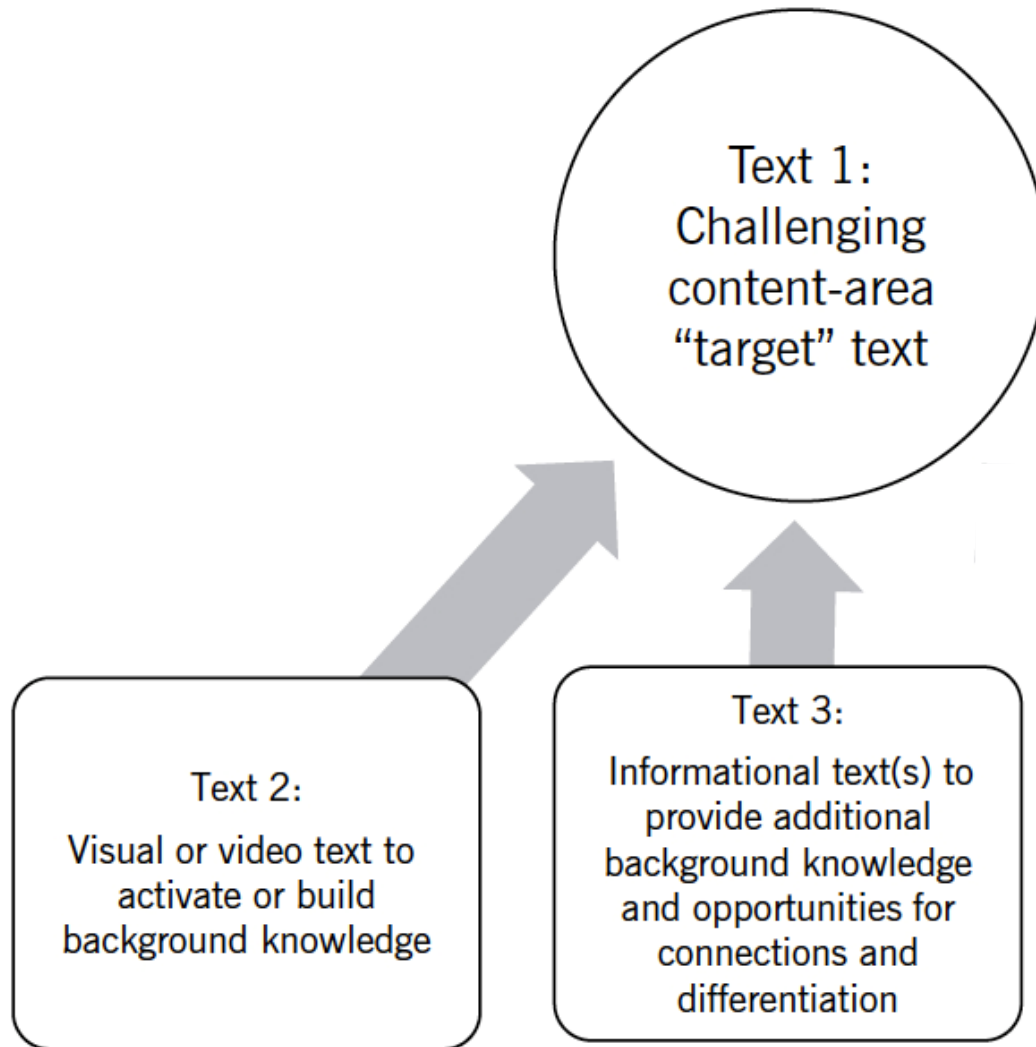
Text 1:
Challenging content-area “target” text

Text 2:
Visual or video text to activate or build background knowledge

Text 3:
Informational text(s) to provide additional background knowledge and opportunities for connections and differentiation